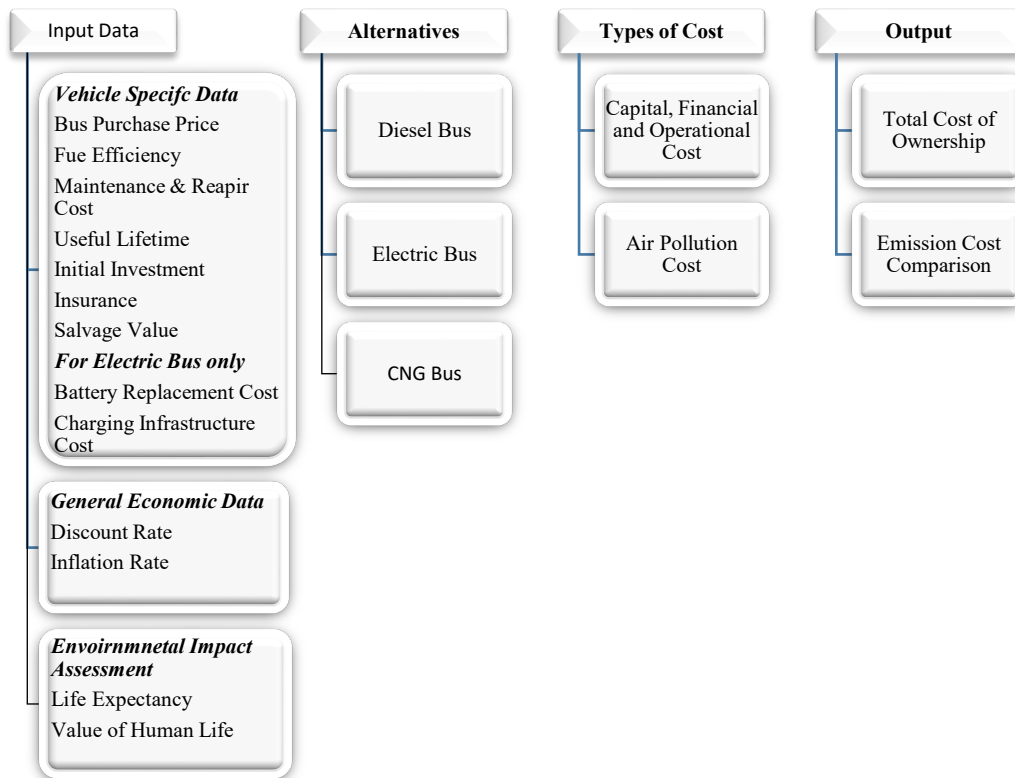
Input Data

Vehicle Specifc Data
Bus Purchase Price
Fue Efficiency
Maintenance & Reapir Cost
Useful Lifetime
Initial Investment
Insurance
Salvage Value
For Electric Bus only
Battery Replacement Cost
Charging Infrastructure Cost

General Economic Data
Discount Rate
Inflation Rate

Envoirnmnetal Impact Assessment
Life Expectancy
Value of Human Life

Alternatives

Diesel Bus

Electric Bus

CNG Bus

Types of Cost

Capital, Financial and Operational Cost

Air Pollution Cost

Output

Total Cost of Ownership

Emission Cost Comparison